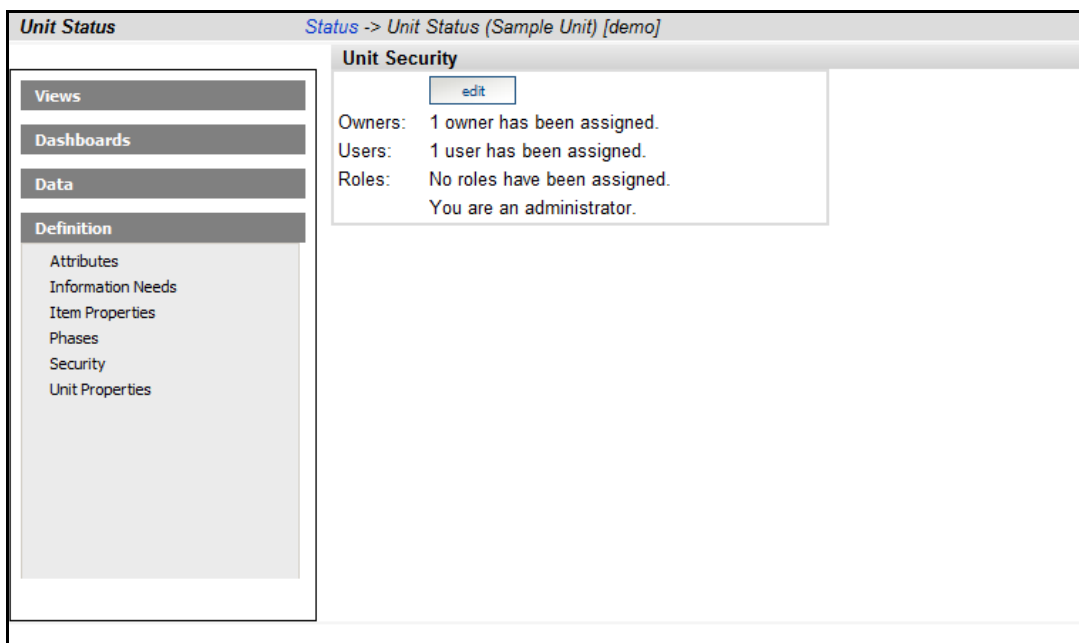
Unit Status

Status -> Unit Status (Sample Unit) [demo]

Views

Dashboards

Data

Definition

Attributes
Information Needs
Item Properties
Phases
Security
Unit Properties

Unit Security

edit

Owners: 1 owner has been assigned.
Users: 1 user has been assigned.
Roles: No roles have been assigned.
You are an administrator.